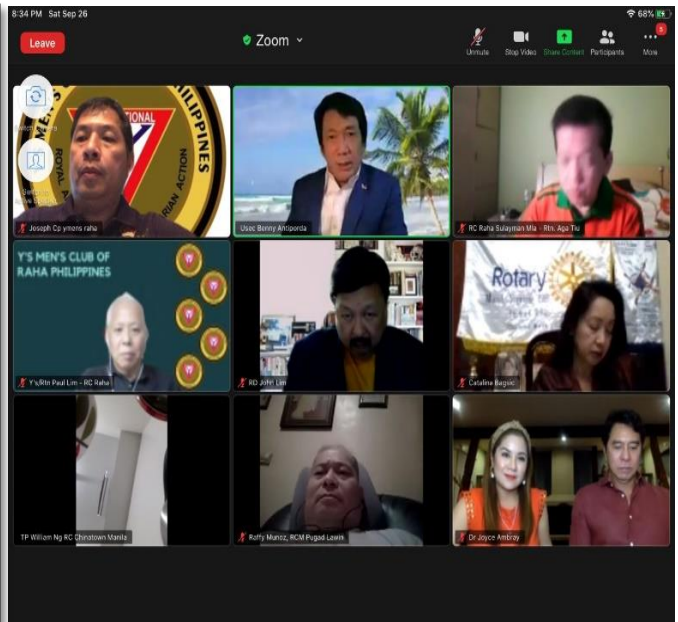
8:34 PM Sat Sep 26

68%

Leave

Zoom

Unmute

Stop Video

Share Content

Participants

More

5

PHILIPPINES

ROYAL

RIAN ACTION

Joseph Cp ymens raha

Usec Benny Antiporda

RC Raha Sulayman Mla - Rtn. Aga Tiu

Y'S MEN'S CLUB OF RAHA PHILIPPINES

Y's/Rtn Paul Lim - RC Raha

RD John Lim

Rotary

Catalina Bagsic

TP William Ng RC Chinatown Manila

Raffy Munoz, RCM Pugad Lawin

Dr Joyce Ambray